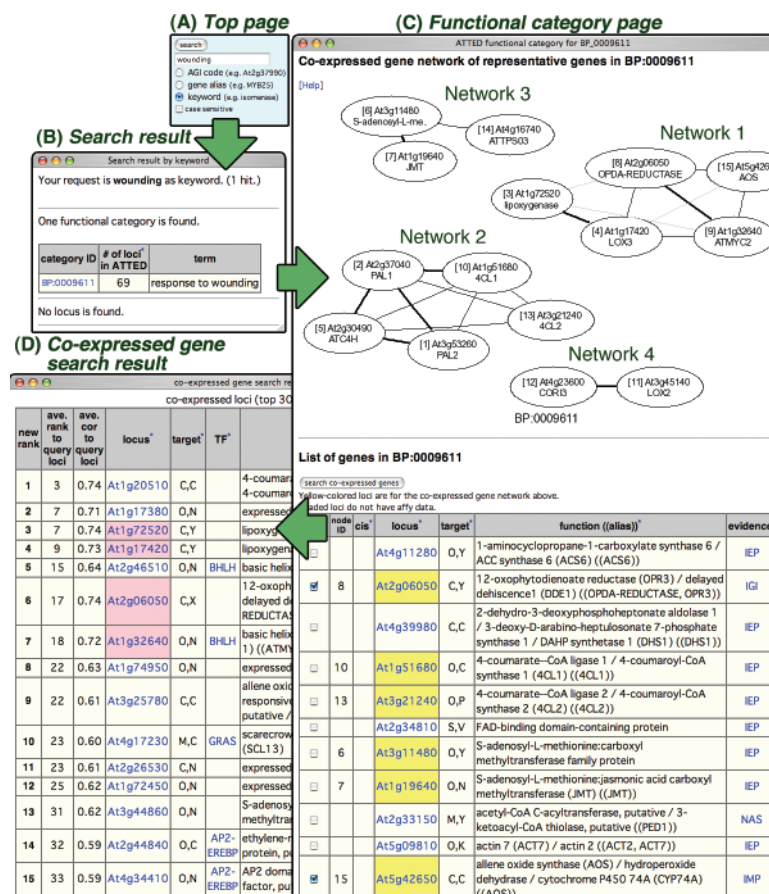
(A) Top page

search
wounding
AGI code (e.g. At2g37990)
gene alias (e.g. MYB25)
keyword (e.g. isomerase)
case sensitive

(B) Search result

Search result by keyword

Your request is wounding as keyword. (1 hit.)

One functional category is found.

| category ID | # of loci in ATTED | term |
|---|---|---|
| BP:0009611 | 69 | response to wounding |

No locus is found.

(C) Functional category page

ATTED functional category for BP_0009611

Co-expressed gene network of representative genes in BP:0009611

[Help]

Network 3
[6] At3g11480 S-adenosyl-L-me..
[14] At4g16740 ATTPS03
[7] At1g19640 JMT

Network 1
[8] At2g06050 OPDA-REDUCTASE
[15] At5g426 AOS
[3] At1g72520 lipoxygenase
[4] At1g17420 LOX3
[9] At1g32640 ATMYC2

Network 2
[2] At2g37040 PAL1
[10] At1g51680 4CL1
[13] At3g21240 4CL2
[5] At2g30490 ATC4H
[1] At3g53260 PAL2

Network 4
[12] At4g23600 CORI3
[11] At3g45140 LOX2

BP:0009611

List of genes in BP:0009611

search co-expressed genes
Yellow-colored loci are for the co-expressed gene network above.
aded loci do not have affy data.

| | node ID | cis | locus | target | function ((alias)) | evidence |
|---|---|---|---|---|---|---|
| | | | At4g11280 | O,Y | 1-aminocyclopropane-1-carboxylate synthase 6 / ACC synthase 6 (ACS6) ((ACS6)) | IEP |
| ☑ | 8 | | At2g06050 | C,Y | 12-oxophytodienoate reductase (OPR3) / delayed dehiscence1 (DDE1) ((OPDA-REDUCTASE, OPR3)) | IGI |
| | | | At4g39980 | C,C | 2-dehydro-3-deoxyphosphoheptonate aldolase 1 / 3-deoxy-D-arabino-heptulosonate 7-phosphate synthase 1 / DAHP synthetase 1 (DHS1) ((DHS1)) | IEP |
| | 10 | | At1g51680 | O,C | 4-coumarate--CoA ligase 1 / 4-coumaroyl-CoA synthase 1 (4CL1) ((4CL1)) | IEP |
| | 13 | | At3g21240 | O,P | 4-coumarate--CoA ligase 2 / 4-coumaroyl-CoA synthase 2 (4CL2) ((4CL2)) | IEP |
| | | | At2g34810 | S,V | FAD-binding domain-containing protein | IEP |
| | 6 | | At3g11480 | C,Y | S-adenosyl-L-methionine:carboxyl methyltransferase family protein | IEP |
| | 7 | | At1g19640 | O,N | S-adenosyl-L-methionine:jasmonic acid carboxyl methyltransferase (JMT) ((JMT)) | IEP |
| | | | At2g33150 | M,Y | acetyl-CoA C-acyltransferase, putative / 3-ketoacyl-CoA thiolase, putative ((PED1)) | NAS |
| | | | At5g09810 | O,K | actin 7 (ACT7) / actin 2 ((ACT2, ACT7)) | IEP |
| ☑ | 15 | | At5g42650 | C,C | allene oxide synthase (AOS) / hydroperoxide dehydrase / cytochrome P450 74A (CYP74A) ((AOS)) | IMP |

(D) Co-expressed gene search result

co-expressed gene search re
co-expressed loci (top 30

| new rank | ave. rank to query loci | ave. cor to query loci | locus | target | TF | |
|---|---|---|---|---|---|---|
| 1 | 3 | 0.74 | At1g20510 | C,C | | 4-coumara 4-coumar |
| 2 | 7 | 0.71 | At1g17380 | O,N | | expressed |
| 3 | 7 | 0.74 | At1g72520 | C,Y | | lipoxyge |
| 4 | 9 | 0.73 | At1g17420 | C,Y | | lipoxygen |
| 5 | 15 | 0.64 | At2g46510 | O,N | BHLH | basic helix |
| 6 | 17 | 0.74 | At2g06050 | C,X | | 12-oxoph delayed de REDUCTAS |
| 7 | 18 | 0.72 | At1g32640 | O,N | BHLH | basic helix 1) ((ATMY |
| 8 | 22 | 0.63 | At1g74950 | O,N | | expressed |
| 9 | 22 | 0.61 | At3g25780 | C,C | | allene oxid responsive putative / |
| 10 | 23 | 0.60 | At4g17230 | M,C | GRAS | scarecrow (SCL13) |
| 11 | 23 | 0.61 | At2g26530 | C,N | | expressed |
| 12 | 25 | 0.62 | At1g72450 | O,N | | expressed |
| 13 | 31 | 0.62 | At3g44860 | C,N | | S-adenosy methyltra |
| 14 | 32 | 0.59 | At2g44840 | O,C | AP2-EREBP | ethylene-r protein, pu |
| 15 | 33 | 0.59 | At4g34410 | O,N | AP2-EREBP | AP2 doma factor, pu |